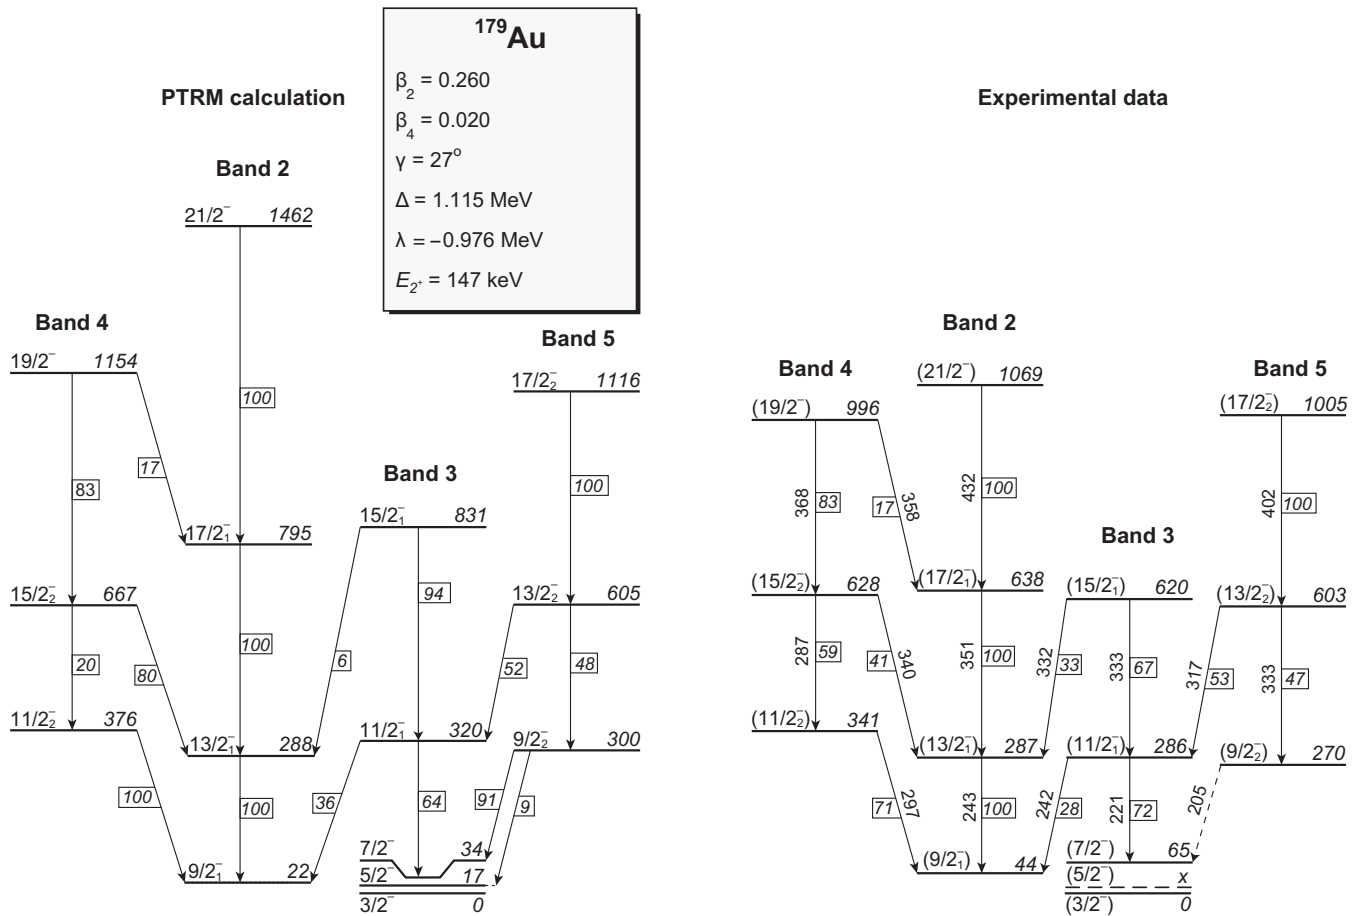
$^{179}$Au
$\beta_2$ = 0.260
$\beta_4$ = 0.020
$\gamma$ = 27$^o$
$\Delta$ = 1.115 MeV
$\lambda$ = −0.976 MeV
$E_{2^+}$ = 147 keV

PTRM calculation

Band 2
$21/2^-$ 1462
100
$17/2^-_1$ 795
100
$13/2^-_1$ 288
100
$9/2^-_1$ 22

Band 4
$19/2^-$ 1154
83
17
$15/2^-_2$ 667
20
80
$11/2^-_2$ 376
100

Band 3
$15/2^-_1$ 831
94
6
$11/2^-_1$ 320
64
36
$7/2^-$ 34
$5/2^-$ 17
$3/2^-$ 0

Band 5
$17/2^-_2$ 1116
100
$13/2^-_2$ 605
52
48
$9/2^-_2$ 300
91
9

Experimental data

Band 2
$(21/2^-)$ 1069
432 100
$(17/2^-_1)$ 638
351 100
$(13/2^-_1)$ 287
243 100
$(9/2^-_1)$ 44

Band 4
$(19/2^-)$ 996
368 83
17 358
$(15/2^-_2)$ 628
287 59
41 340
$(11/2^-_2)$ 341
71 297

Band 3
$(15/2^-_1)$ 620
332 33
333 67
$(11/2^-_1)$ 286
242 28
221 72
$(7/2^-)$ 65
$(5/2^-)$ x
$(3/2^-)$ 0

Band 5
$(17/2^-_2)$ 1005
402 100
$(13/2^-_2)$ 603
317 53
333 47
$(9/2^-_2)$ 270
205